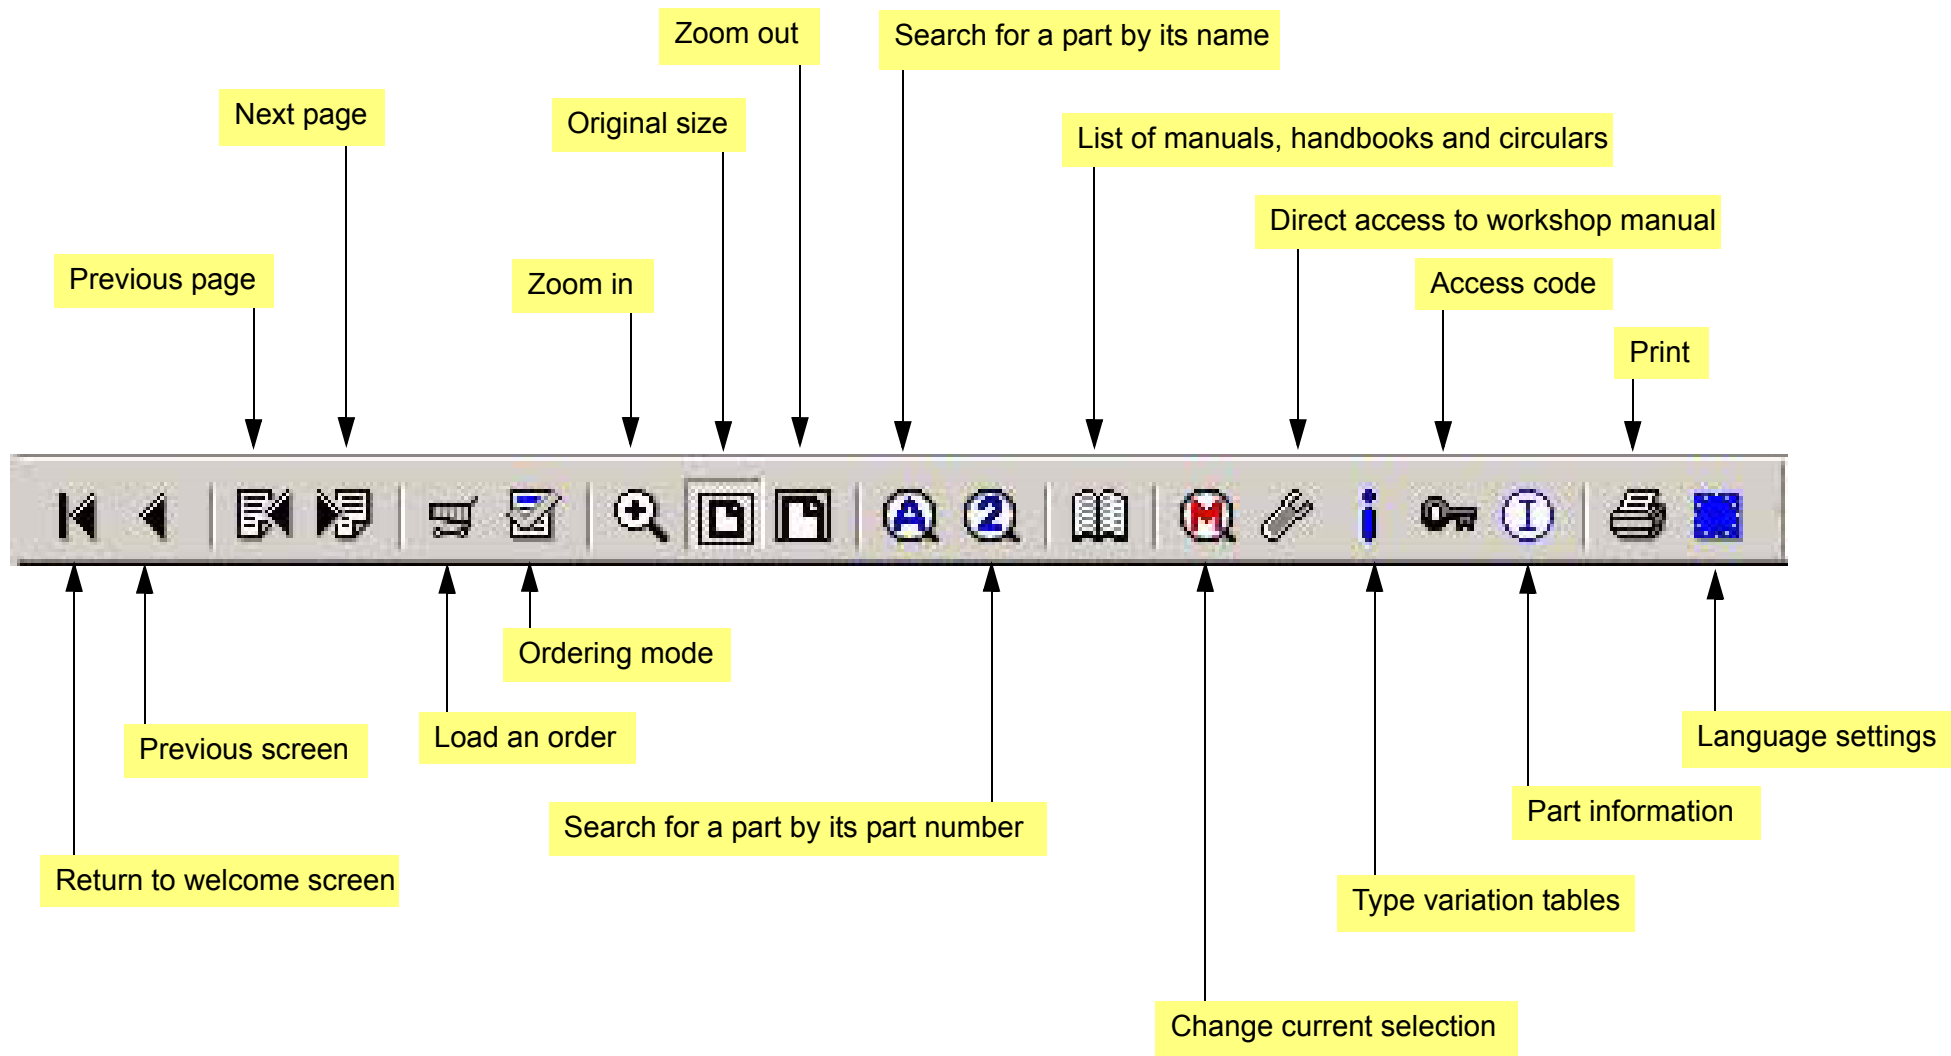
Zoom out
Search for a part by its name
Next page
Original size
List of manuals, handbooks and circulars
Direct access to workshop manual
Previous page
Zoom in
Access code
Print
Ordering mode
Previous screen
Load an order
Language settings
Search for a part by its part number
Part information
Return to welcome screen
Type variation tables
Change current selection